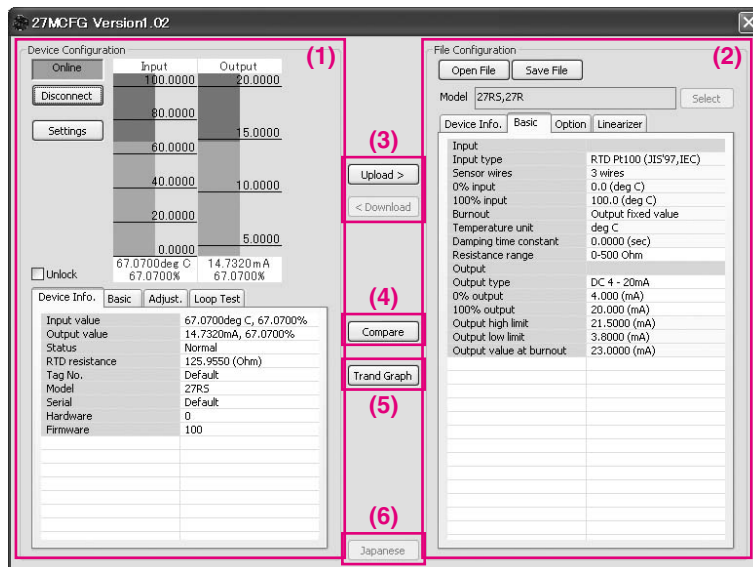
27MCFG Version1.02

Device Configuration

(1)

Online

Disconnect

Settings

Input

Output

100.0000

20.0000

80.0000

15.0000

60.0000

40.0000

10.0000

20.0000

5.0000

0.0000

67.0700deg C

67.0700%

14.7320mA

67.0700%

Unlock

Device Info. | Basic | Adjust. | Loop Test

| | |
|---|---|
| Input value | 67.0700deg C, 67.0700% |
| Output value | 14.7320mA, 67.0700% |
| Status | Normal |
| RTD resistance | 125.9550 (Ohm) |
| Tag No. | Default |
| Model | 27RS |
| Serial | Default |
| Hardware | 0 |
| Firmware | 100 |

(3)

Upload >

< Download

(4)

Compare

Trand Graph

(5)

(6)

Japanese

File Configuration

(2)

Open File

Save File

Model 27RS,27R

Select

Device Info. | Basic | Option | Linearizer

| | |
|---|---|
| Input | |
| Input type | RTD Pt100 (JIS'97,IEC) |
| Sensor wires | 3 wires |
| 0% input | 0.0 (deg C) |
| 100% input | 100.0 (deg C) |
| Burnout | Output fixed value |
| Temperature unit | deg C |
| Damping time constant | 0.0000 (sec) |
| Resistance range | 0-500 Ohm |
| Output | |
| Output type | DC 4 - 20mA |
| 0% output | 4.000 (mA) |
| 100% output | 20.000 (mA) |
| Output high limit | 21.5000 (mA) |
| Output low limit | 3.8000 (mA) |
| Output value at burnout | 23.0000 (mA) |